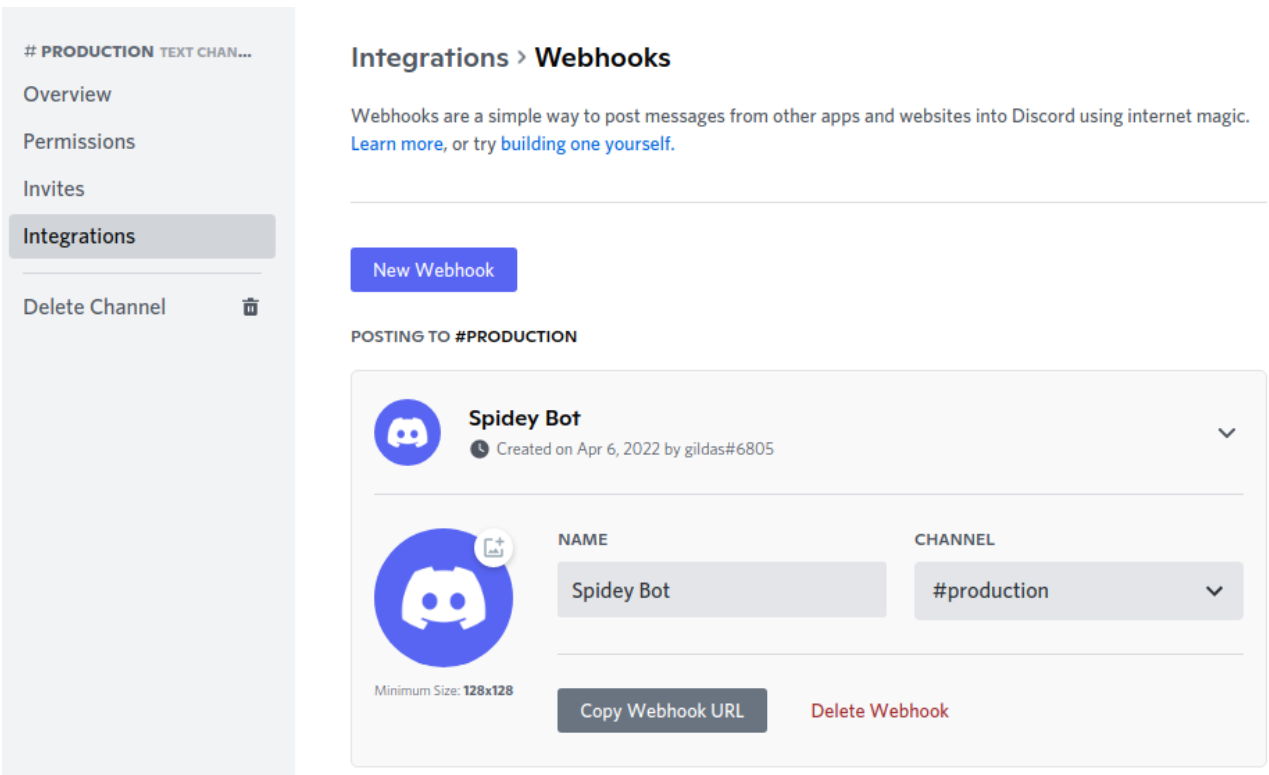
# PRODUCTION TEXT CHAN...
Overview
Permissions
Invites
Integrations
Delete Channel

Integrations > Webhooks

Webhooks are a simple way to post messages from other apps and websites into Discord using internet magic. Learn more, or try building one yourself.

New Webhook

POSTING TO #PRODUCTION

Spidey Bot
Created on Apr 6, 2022 by gildas#6805

Minimum Size: 128x128

NAME
Spidey Bot

CHANNEL
#production

Copy Webhook URL
Delete Webhook